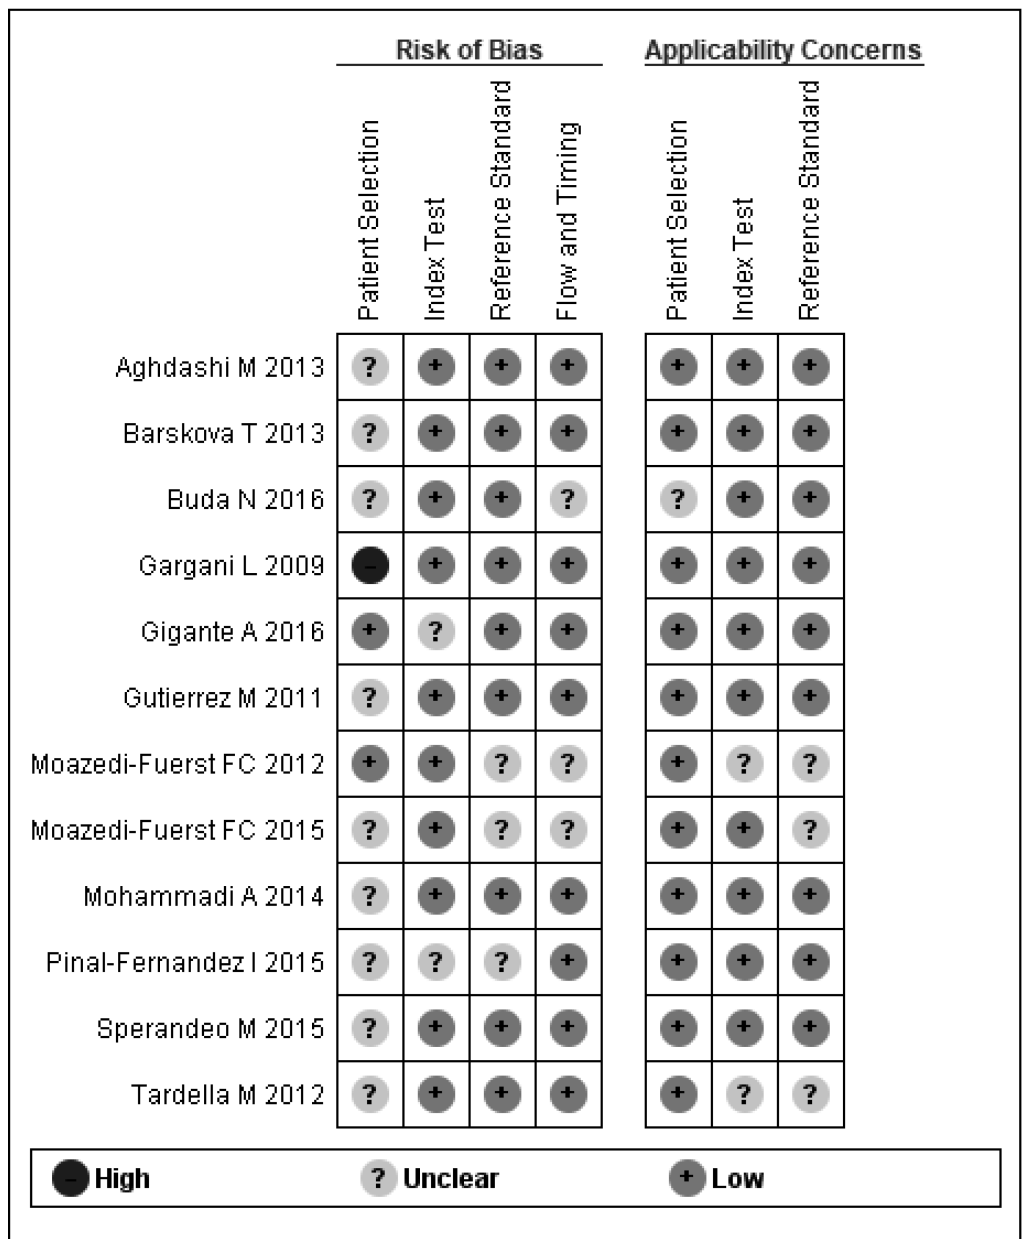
| | Risk of Bias | | | | Applicability Concerns | | |
|---|---|---|---|---|---|---|---|
| | Patient Selection | Index Test | Reference Standard | Flow and Timing | Patient Selection | Index Test | Reference Standard |
| Aghdashi M 2013 | ? | + | + | + | + | + | + |
| Barskova T 2013 | ? | + | + | + | + | + | + |
| Buda N 2016 | ? | + | + | ? | ? | + | + |
| Gargani L 2009 | – | + | + | + | + | + | + |
| Gigante A 2016 | + | ? | + | + | + | + | + |
| Gutierrez M 2011 | ? | + | + | + | + | + | + |
| Moazedi-Fuerst FC 2012 | + | + | ? | ? | + | ? | ? |
| Moazedi-Fuerst FC 2015 | ? | + | ? | ? | + | + | ? |
| Mohammadi A 2014 | ? | + | + | + | + | + | + |
| Pinal-Fernandez I 2015 | ? | ? | ? | + | + | + | + |
| Sperandeo M 2015 | ? | + | + | + | + | + | + |
| Tardella M 2012 | ? | + | + | + | + | ? | ? |

– High ? Unclear + Low